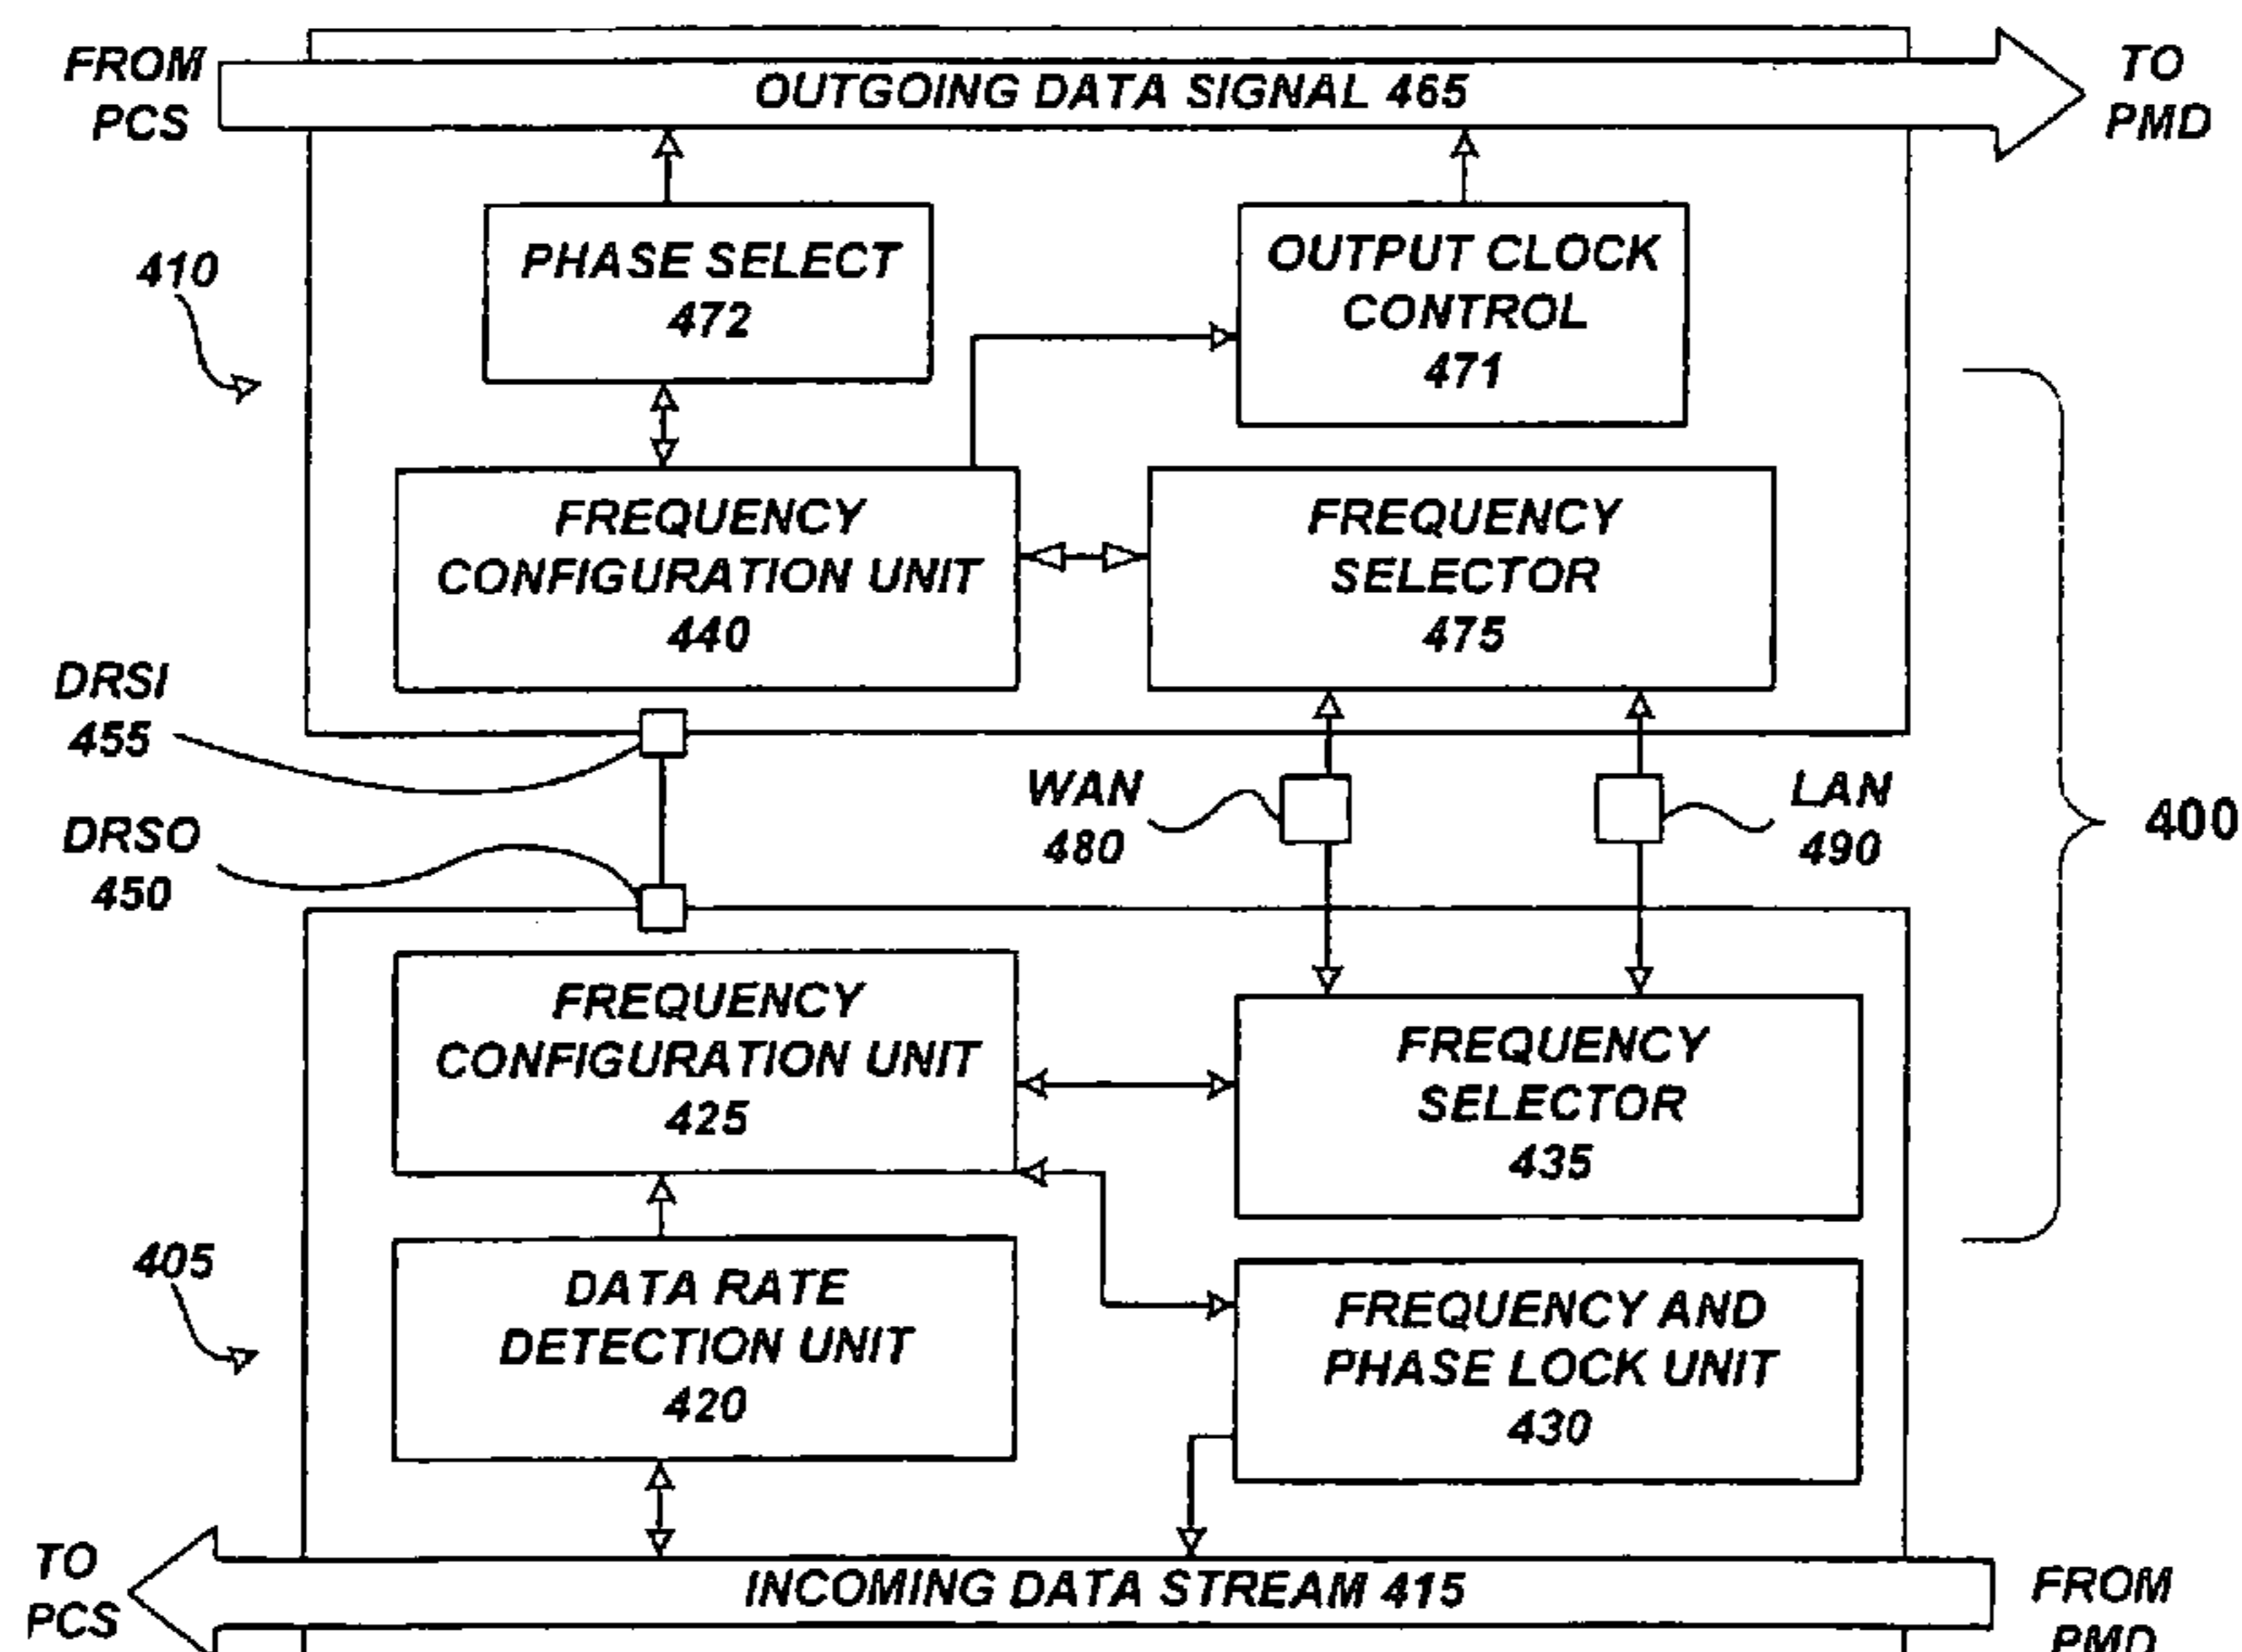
FROM PCS

OUTGOING DATA SIGNAL 465

TO PMD

410

PHASE SELECT 472

OUTPUT CLOCK CONTROL 471

FREQUENCY CONFIGURATION UNIT 440

FREQUENCY SELECTOR 475

DRSI 455

DRSO 450

WAN 480

LAN 490

400

FREQUENCY CONFIGURATION UNIT 425

FREQUENCY SELECTOR 435

405

DATA RATE DETECTION UNIT 420

FREQUENCY AND PHASE LOCK UNIT 430

TO PCS

INCOMING DATA STREAM 415

FROM PMD